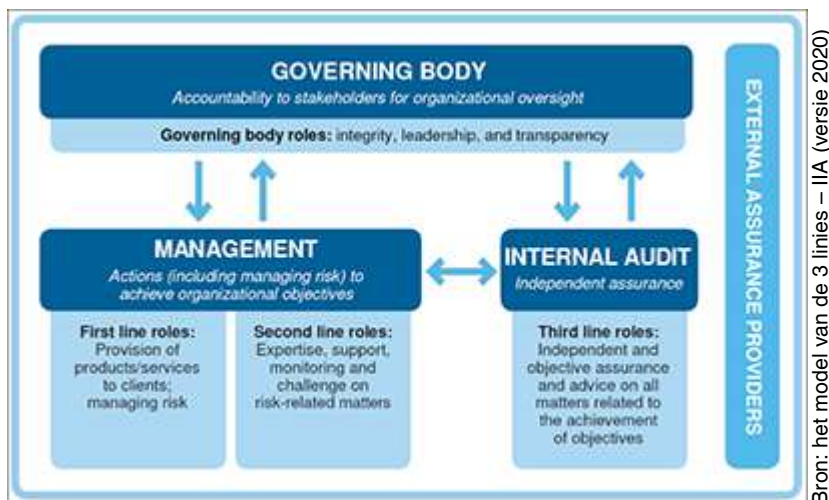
GOVERNING BODY
Accountability to stakeholders for organizational oversight

Governing body roles: integrity, leadership, and transparency

MANAGEMENT
Actions (including managing risk) to achieve organizational objectives

First line roles:
Provision of products/services to clients; managing risk

Second line roles:
Expertise, support, monitoring and challenge on risk-related matters

INTERNAL AUDIT
Independent assurance

Third line roles:
Independent and objective assurance and advice on all matters related to the achievement of objectives

EXTERNAL ASSURANCE PROVIDERS

Bron: het model van de 3 linies – IIA (versie 2020)